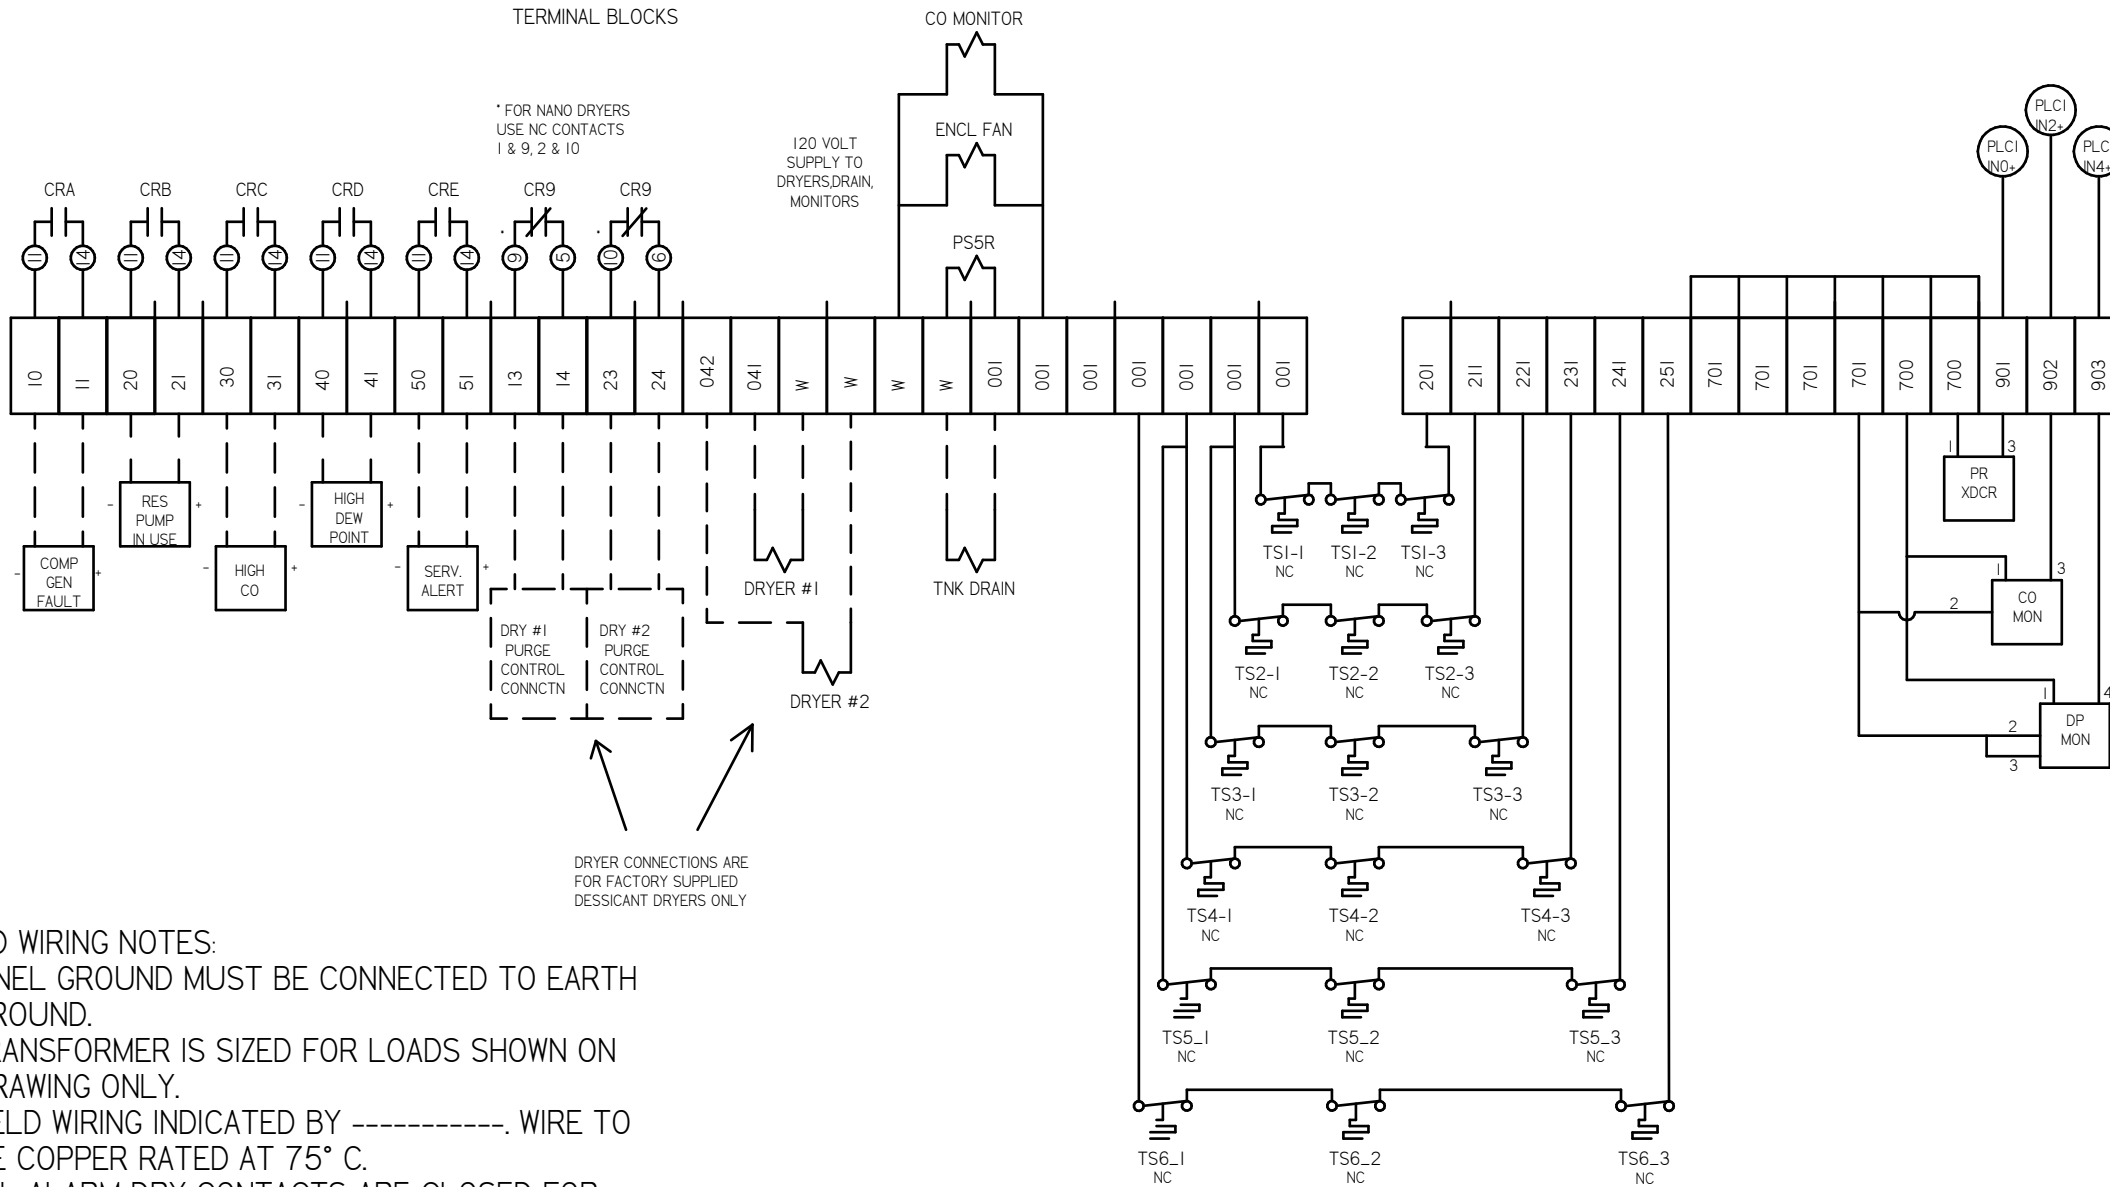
TERMINAL BLOCKS

CO MONITOR

ENCL FAN

PS5R

* FOR NANO DRYERS USE NC CONTACTS 1 & 9, 2 & 10

120 VOLT SUPPLY TO DRYERS,DRAIN, MONITORS

PLC1 IN2+

PLC1 IN0+

PLC1 IN4+

CRA CRB CRC CRD CRE CR9 CR9

11 14 11 14 11 14 11 14 11 14 9 5 10 6

| 10 | 11 | 20 | 21 | 30 | 31 | 40 | 41 | 50 | 51 | 13 | 14 | 23 | 24 | 042 | 041 | W | W | W | W | 001 | 001 | 001 | 001 | 001 | 001 | 001 |
|---|---|---|---|---|---|---|---|---|---|---|---|---|---|---|---|---|---|---|---|---|---|---|---|---|---|---|

| 201 | 211 | 221 | 231 | 241 | 251 | 701 | 701 | 701 | 701 | 700 | 700 | 901 | 902 | 903 |
|---|---|---|---|---|---|---|---|---|---|---|---|---|---|---|

- RES PUMP IN USE +

- HIGH DEW POINT +

- COMP GEN FAULT +

- HIGH CO +

- SERV. ALERT +

DRY #1 PURGE CONTROL CONNCTN

DRY #2 PURGE CONTROL CONNCTN

DRYER #1

DRYER #2

TNK DRAIN

1 PR XDCR 3

1 CO MON 3
2

1 DP MON 4
2
3

TS1-1 NC TS1-2 NC TS1-3 NC
TS2-1 NC TS2-2 NC TS2-3 NC
TS3-1 NC TS3-2 NC TS3-3 NC
TS4-1 NC TS4-2 NC TS4-3 NC
TS5_1 NC TS5_2 NC TS5_3 NC
TS6_1 NC TS6_2 NC TS6_3 NC

DRYER CONNECTIONS ARE FOR FACTORY SUPPLIED DESSICANT DRYERS ONLY

D WIRING NOTES:
NEL GROUND MUST BE CONNECTED TO EARTH ROUND.
ANSFORMER IS SIZED FOR LOADS SHOWN ON RAWING ONLY.
ELD WIRING INDICATED BY -----------. WIRE TO E COPPER RATED AT 75° C.
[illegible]